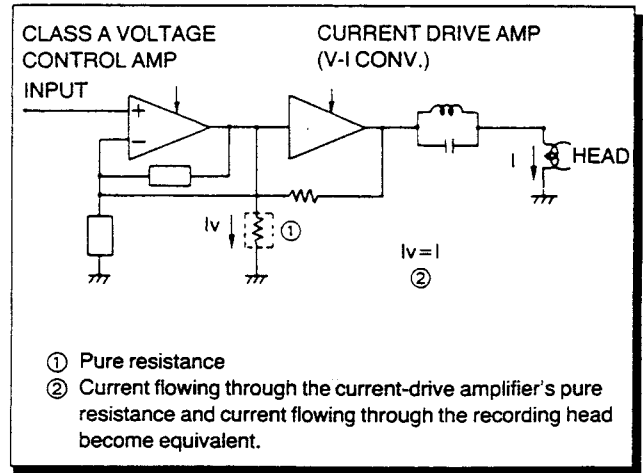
CLASS A VOLTAGE CONTROL AMP

CURRENT DRIVE AMP (V-I CONV.)

INPUT

+

−

Iv

①

Iv = I

②

I

HEAD

① Pure resistance

② Current flowing through the current-drive amplifier's pure resistance and current flowing through the recording head become equivalent.